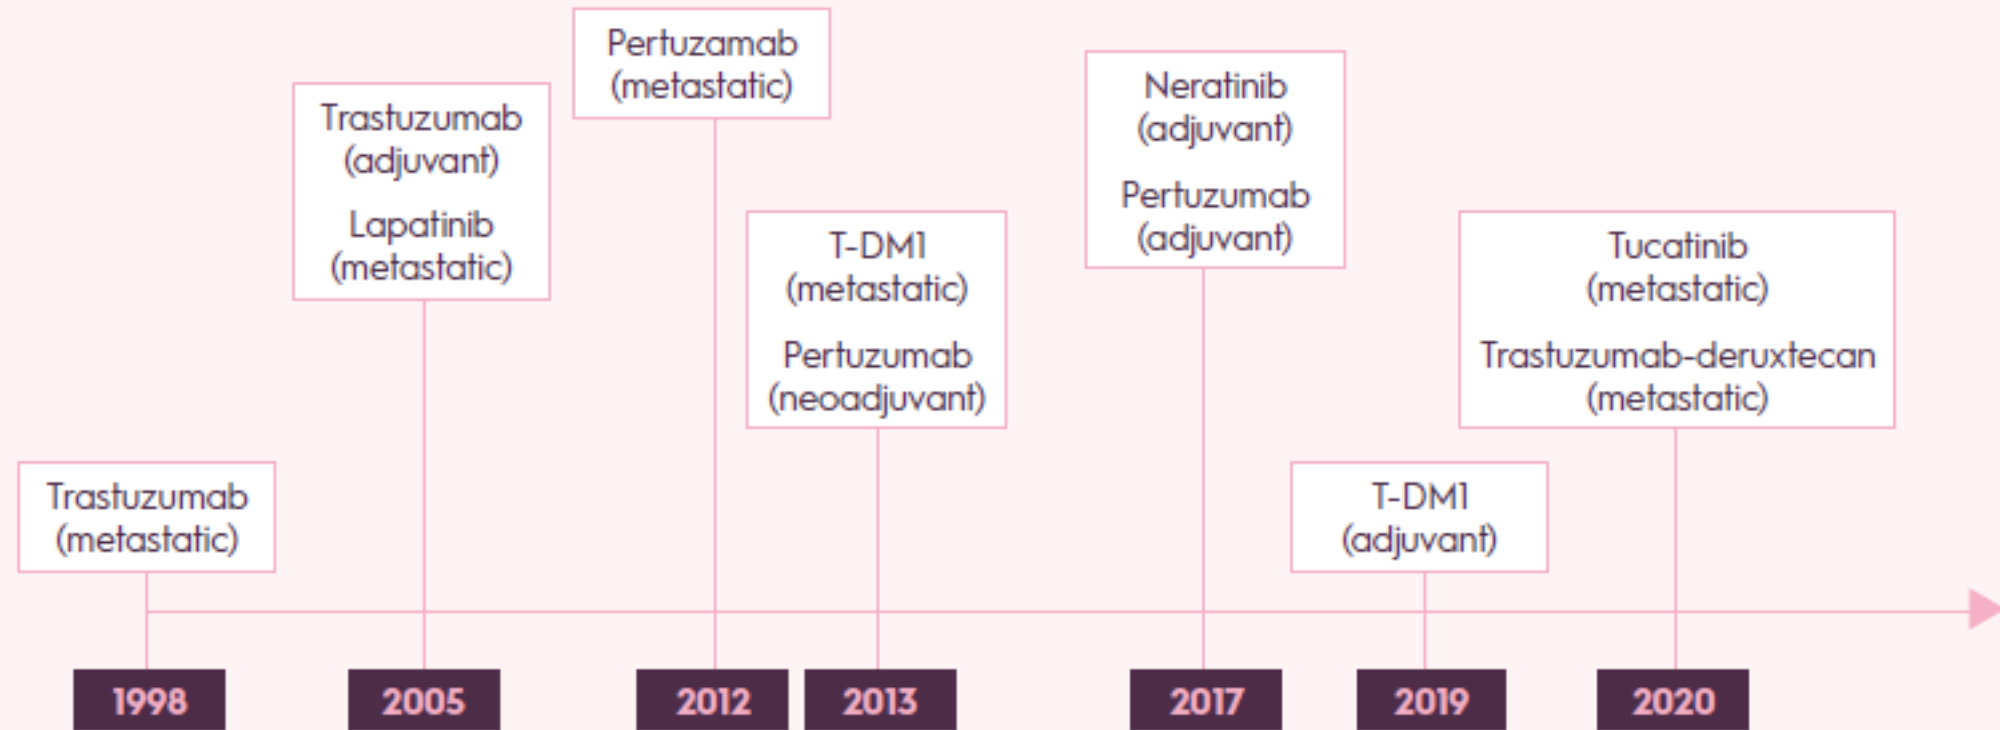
Trastuzumab
(metastatic)

1998

Trastuzumab
(adjuvant)

Lapatinib
(metastatic)

2005

Pertuzamab
(metastatic)

2012

T-DM1
(metastatic)

Pertuzumab
(neoadjuvant)

2013

Neratinib
(adjuvant)

Pertuzumab
(adjuvant)

2017

T-DM1
(adjuvant)

2019

Tucatinib
(metastatic)

Trastuzumab-deruxtecan
(metastatic)

2020